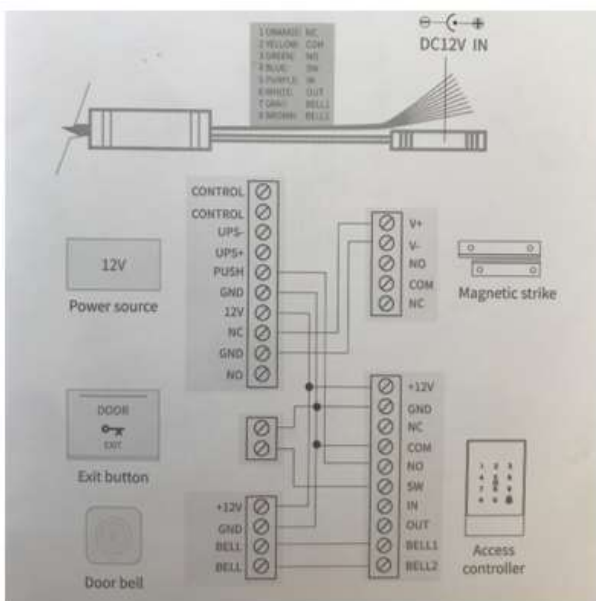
1.ORANGE NC
2.YELLOW COM
3.GREEN NO
4.BLUE SW
5.PURPLE IN
6.WHITE OUT
7.GRAY BELL1
8.BROWN BELL2

DC12V IN

CONTROL
CONTROL
UPS-
UPS+
PUSH
GND
12V
NC
GND
NO

12V
Power source

V+
V-
NO
COM
NC

Magnetic strike

DOOR
EXIT
Exit button

+12V
GND
NC
COM
NO
SW
IN
OUT
BELL1
BELL2

+12V
GND
BELL
BELL

Door bell

Access controller